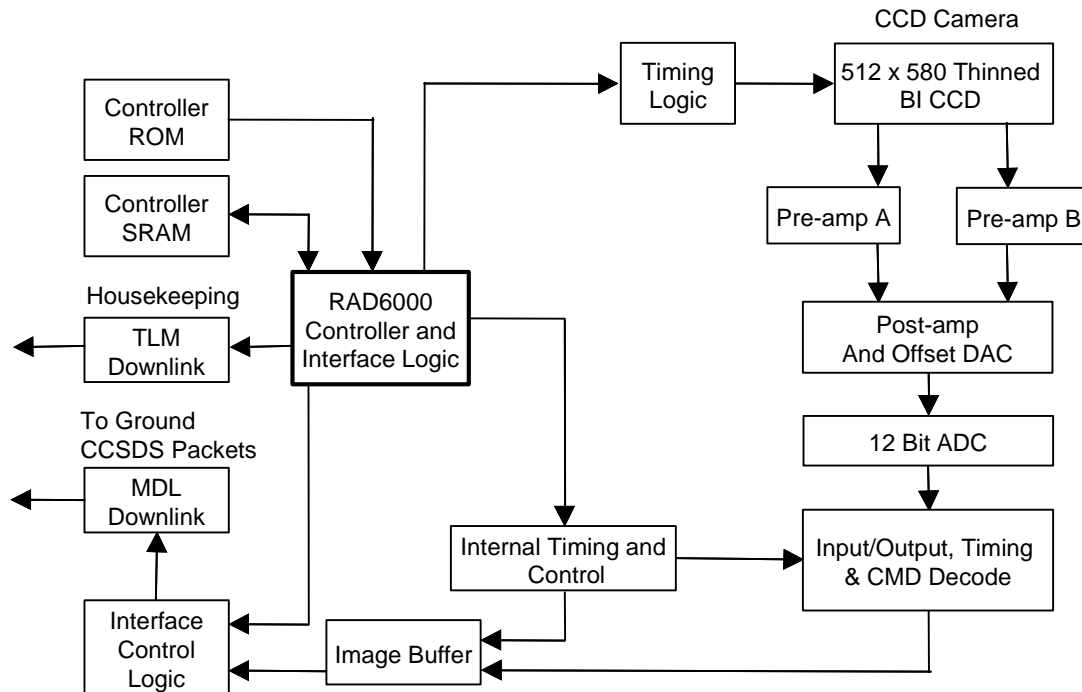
CCD Camera

Controller ROM

Timing Logic

512 x 580 Thinned BI CCD

Controller SRAM

Pre-amp A

Pre-amp B

Housekeeping

RAD6000 Controller and Interface Logic

TLM Downlink

Post-amp And Offset DAC

To Ground CCSDS Packets

12 Bit ADC

MDL Downlink

Internal Timing and Control

Input/Output, Timing & CMD Decode

Interface Control Logic

Image Buffer